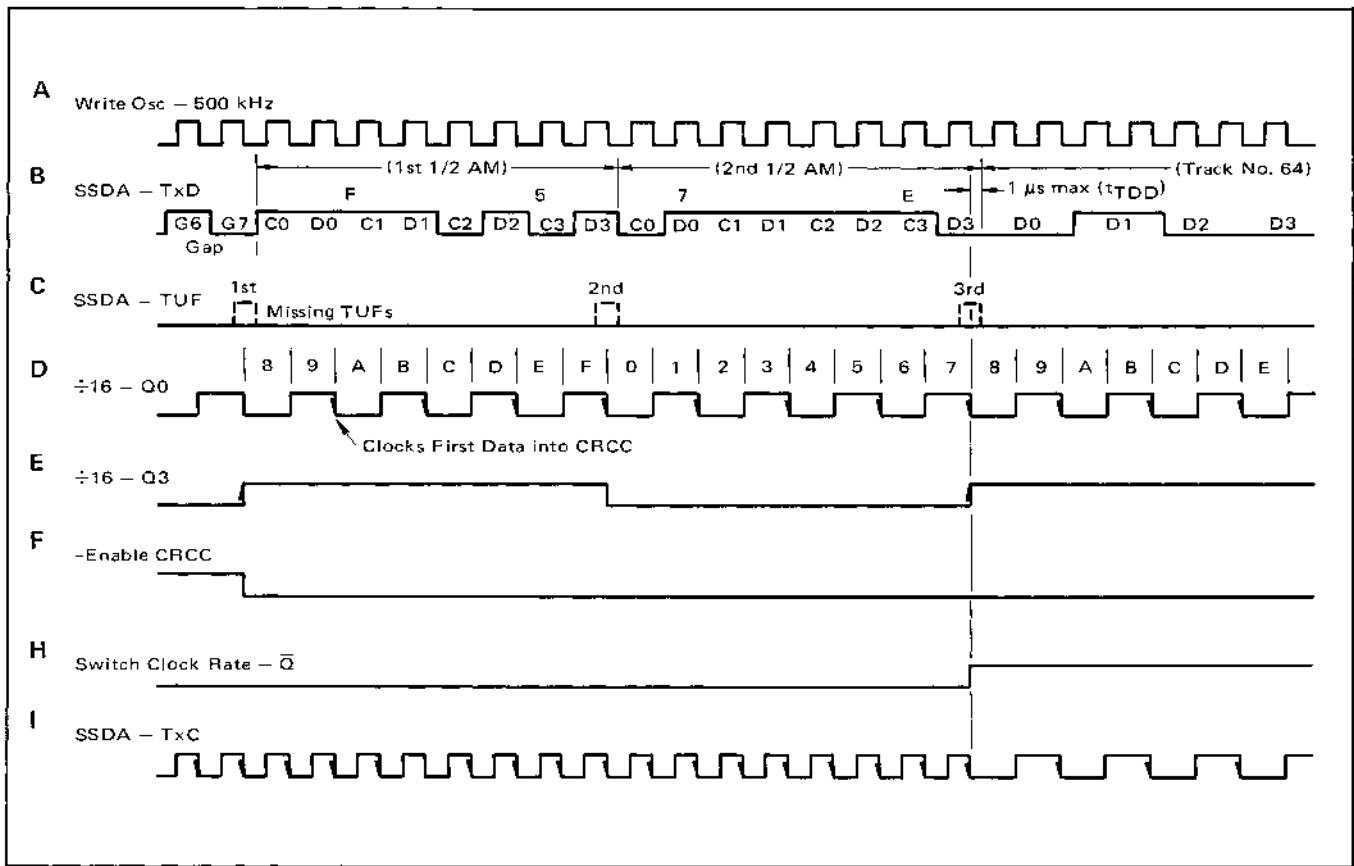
A
Write Osc – 500 kHz

B
SSDA – TxD
(1st 1/2 AM)
(2nd 1/2 AM)
(Track No. 64)
F
5
7
E
1 μs max ($t_{TDD}$)
G6 G7 C0 D0 C1 D1 C2 D2 C3 D3 C0 D0 C1 D1 C2 D2 C3 D3 D0 D1 D2 D3
Gap

C
SSDA – TUF
1st
Missing TUFs
2nd
3rd

D
÷16 – Q0
8 9 A B C D E F 0 1 2 3 4 5 6 7 8 9 A B C D E
Clocks First Data into CRCC

E
÷16 – Q3

F
–Enable CRCC

H
Switch Clock Rate – $\overline{Q}$

I
SSDA – TxC